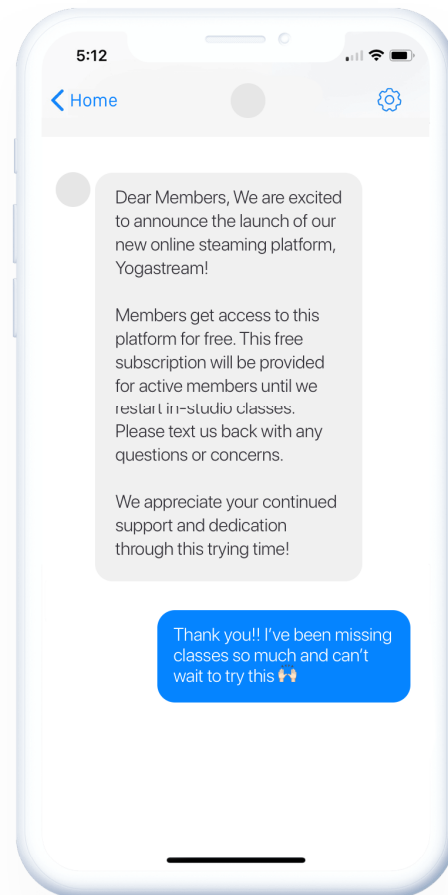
5:12

Home

Dear Members, We are excited to announce the launch of our new online steaming platform, Yogastream!

Members get access to this platform for free. This free subscription will be provided for active members until we restart in-studio classes. Please text us back with any questions or concerns.

We appreciate your continued support and dedication through this trying time!

Thank you!! I've been missing classes so much and can't wait to try this 🙌